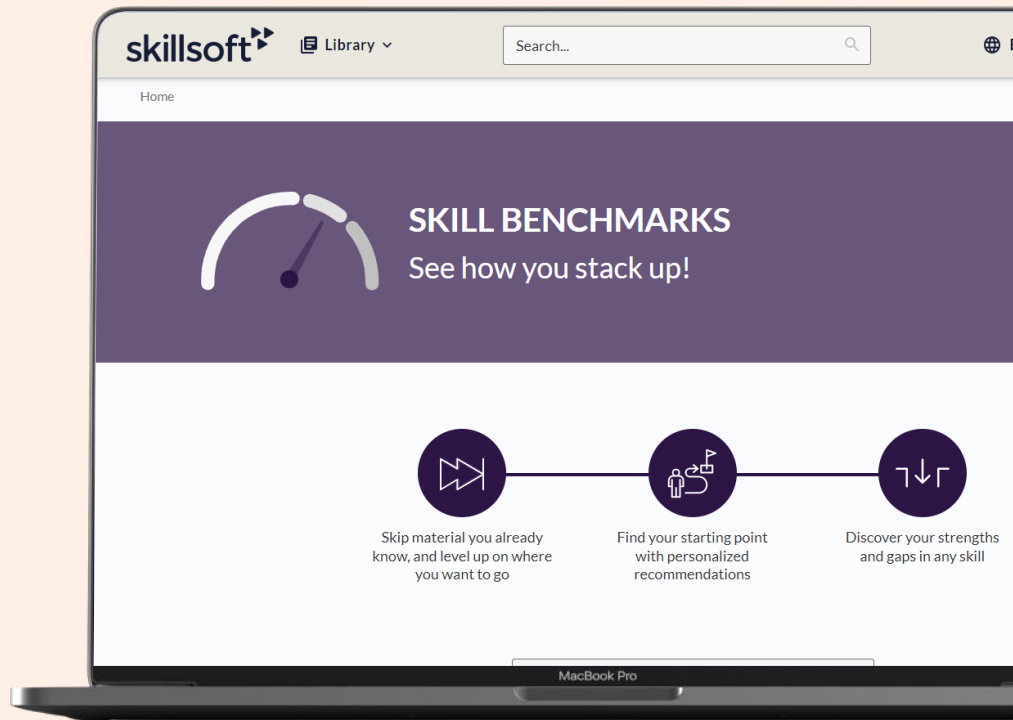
skillsoft

Library

Search...

Home

SKILL BENCHMARKS

See how you stack up!

Skip material you already know, and level up on where you want to go

Find your starting point with personalized recommendations

Discover your strengths and gaps in any skill

MacBook Pro